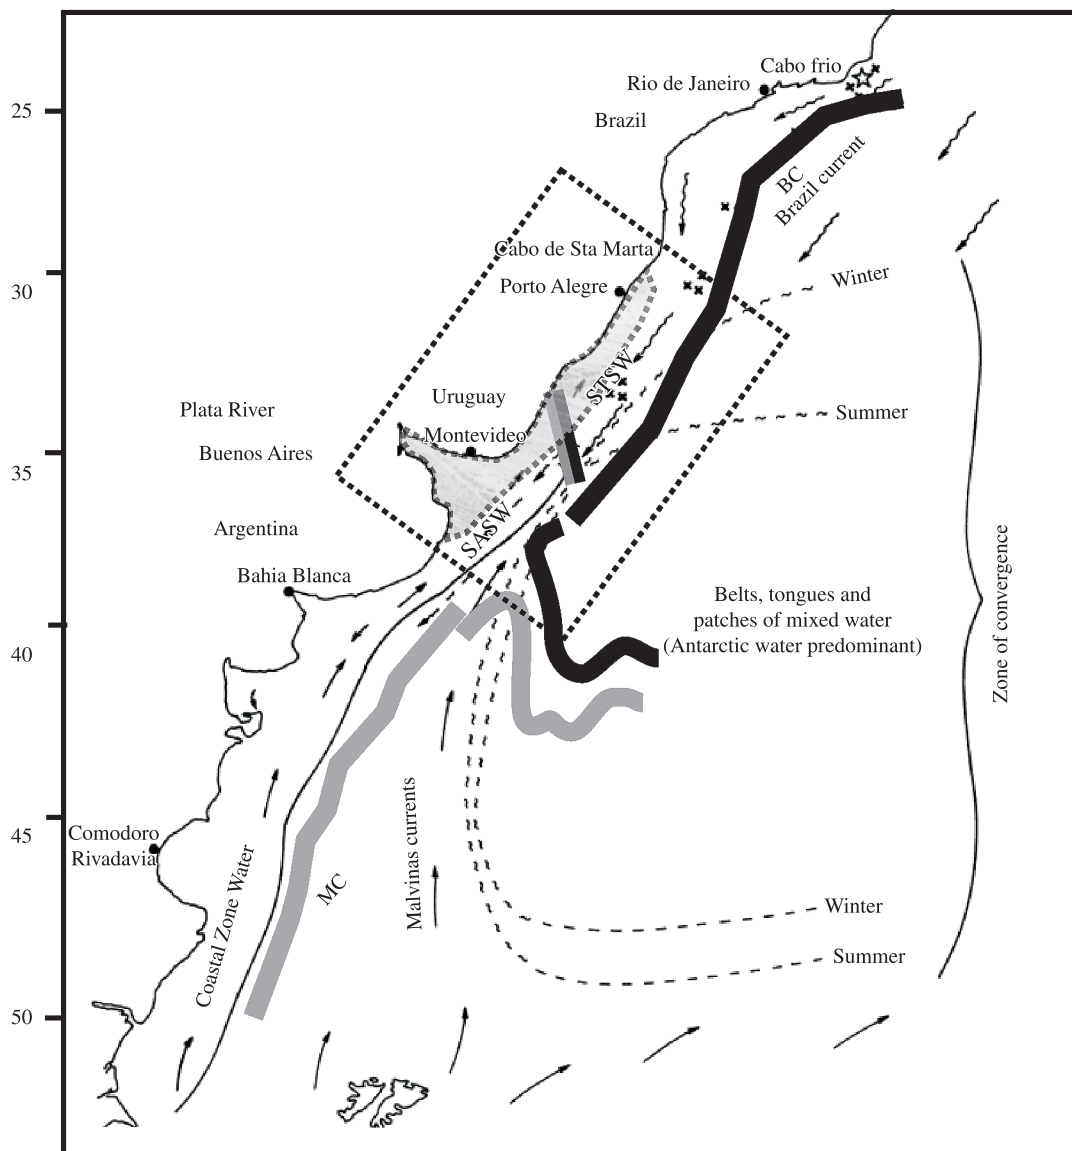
25
30
35
40
45
50

Cabo frio
Rio de Janeiro
Brazil
BC
Brazil current
Cabo de Sta Marta
Porto Alegre
Winter
Uruguay
STSW
Plata River
Summer
Montevideo
Buenos Aires
SASW
Argentina
Bahia Blanca
Belts, tongues and patches of mixed water (Antarctic water predominant)
Zone of convergence
Comodoro Rivadavia
Coastal Zone Water
MC
Malvinas currents
Winter
Summer